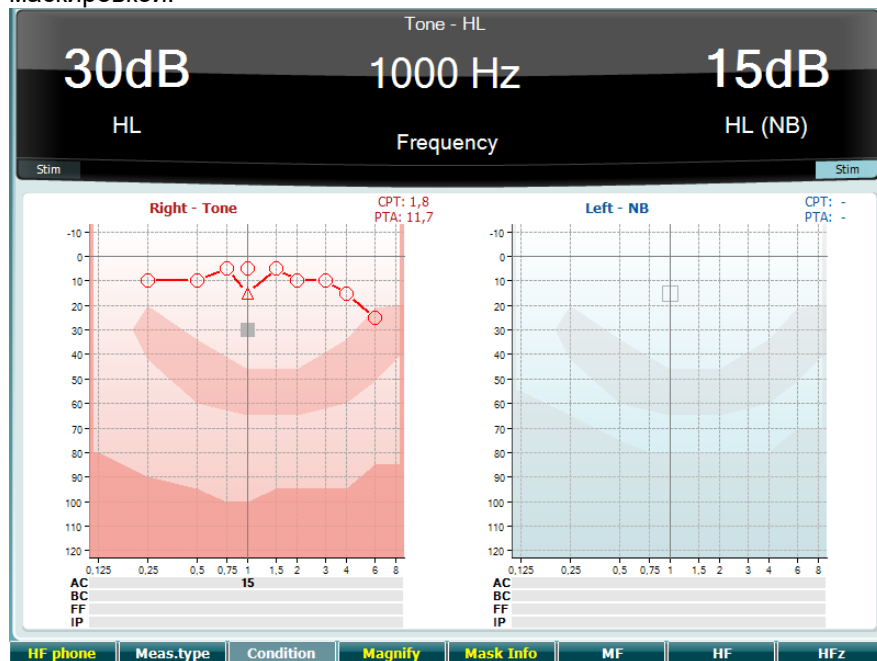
маскировкой.

Tone - HL

30dB

1000 Hz

15dB

HL

Frequency

HL (NB)

Stim

Stim

Right - Tone

CPT: 1,8
PTA: 11,7

Left - NB

CPT: -
PTA: -

-10
0
10
20
30
40
50
60
70
80
90
100
110
120

0,125 0,25 0,5 0,75 1 1,5 2 3 4 6 8

AC 15
BC
FF
IP

-10
0
10
20
30
40
50
60
70
80
90
100
110
120

0,125 0,25 0,5 0,75 1 1,5 2 3 4 6 8

AC
BC
FF
IP

HF phone | Meas.type | Condition | Magnify | Mask Info | MF | HF | HFz